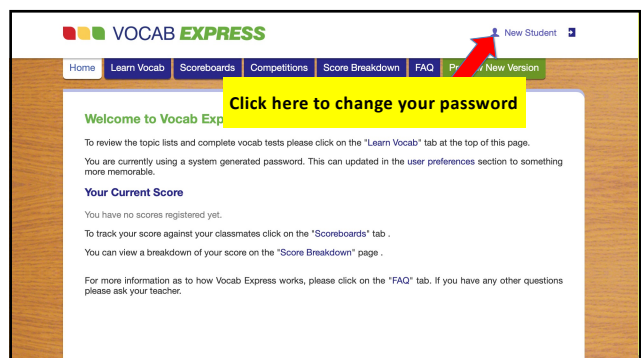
VOCAB EXPRESS

New Student

Home | Learn Vocab | Scoreboards | Competitions | Score Breakdown | FAQ | Pr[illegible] New Version

Click here to change your password

Welcome to Vocab Exp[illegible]

To review the topic lists and complete vocab tests please click on the "Learn Vocab" tab at the top of this page.

You are currently using a system generated password. This can updated in the user preferences section to something more memorable.

Your Current Score

You have no scores registered yet.

To track your score against your classmates click on the "Scoreboards" tab .

You can view a breakdown of your score on the "Score Breakdown" page .

For more information as to how Vocab Express works, please click on the "FAQ" tab. If you have any other questions please ask your teacher.